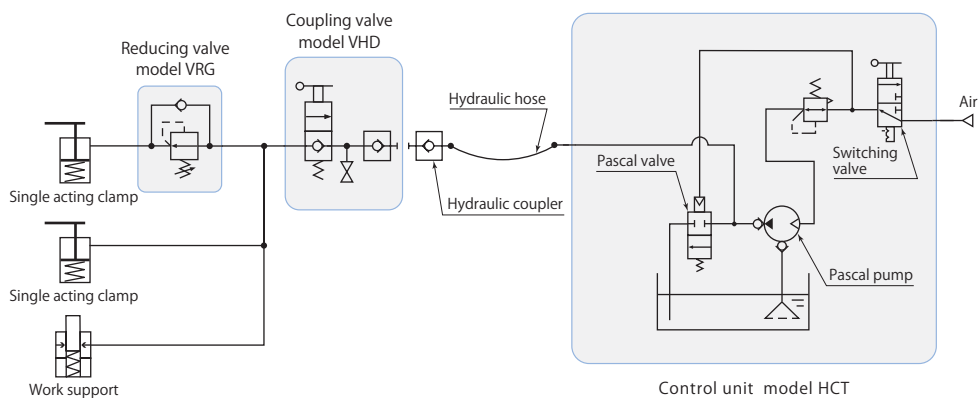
Coupling valve model VHD

Reducing valve model VRG

Hydraulic hose

Air

Switching valve

Pascal valve

Single acting clamp

Hydraulic coupler

Single acting clamp

Pascal pump

Work support

Control unit model HCT